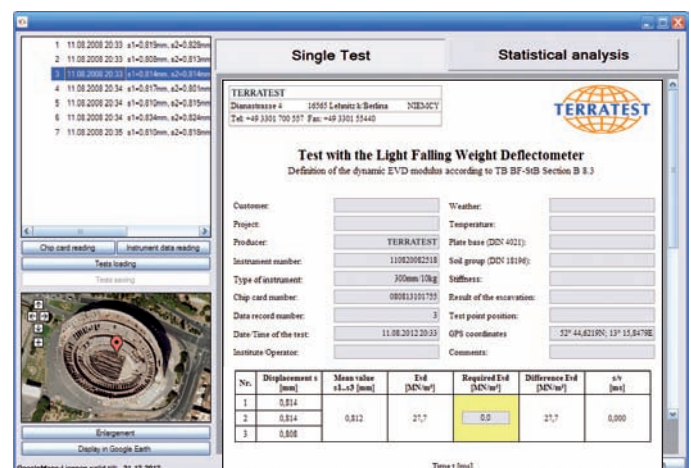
1 11.08.2008 20:33 s1=0,819mm, s2=0,828mm
2 11.08.2008 20:33 s1=0,808mm, s2=0,813mm
3 11.08.2008 20:33 s1=0,814mm, s2=0,814mm
4 11.08.2008 20:34 s1=0,817mm, s2=0,801mm
5 11.08.2008 20:34 s1=0,810mm, s2=0,815mm
6 11.08.2008 20:34 s1=0,834mm, s2=0,824mm
7 11.08.2008 20:35 s1=0,810mm, s2=0,818mm

Chip card reading
Instrument data reading
Tests loading
Tests saving

Enlargement
Display in Google Earth

Single Test
Statistical analysis

TERRATEST
Dianastrasse 4 16565 Lehnitz k/Berlina NIEMCY
Tel: +49 3301 700 557 Fax: +49 3301 55440

TERRATEST

Test with the Light Falling Weight Deflectometer
Definition of the dynamic EVD modulus according to TB BF-StB Section B 8.3

Customer:
Weather:
Project:
Temperature:
Producer: TERRATEST
Plate base (DIN 4021):
Instrument number: 110820082518
Soil group (DIN 18196):
Type of instrument: 300mm/10kg
Stiffness:
Chip card number: 080813101755
Result of the excavation:
Data record number: 3
Test point position:
Date/Time of the test: 11.08.2012 20:33
GPS coordinates 52° 44,621N; 13° 15,847E
Institute/Operator:
Comments:

| Nr. | Displacement s [mm] | Mean value s1...s3 [mm] | Evd [MN/m²] | Required Evd [MN/m²] | Difference Evd [MN/m²] | s/v [ms] |
|---|---|---|---|---|---|---|
| 1 | 0,814 | | | | | |
| 2 | 0,814 | 0,812 | 27,7 | 0,0 | 27,7 | 0,000 |
| 3 | 0,808 | | | | | |

Time t [ms]